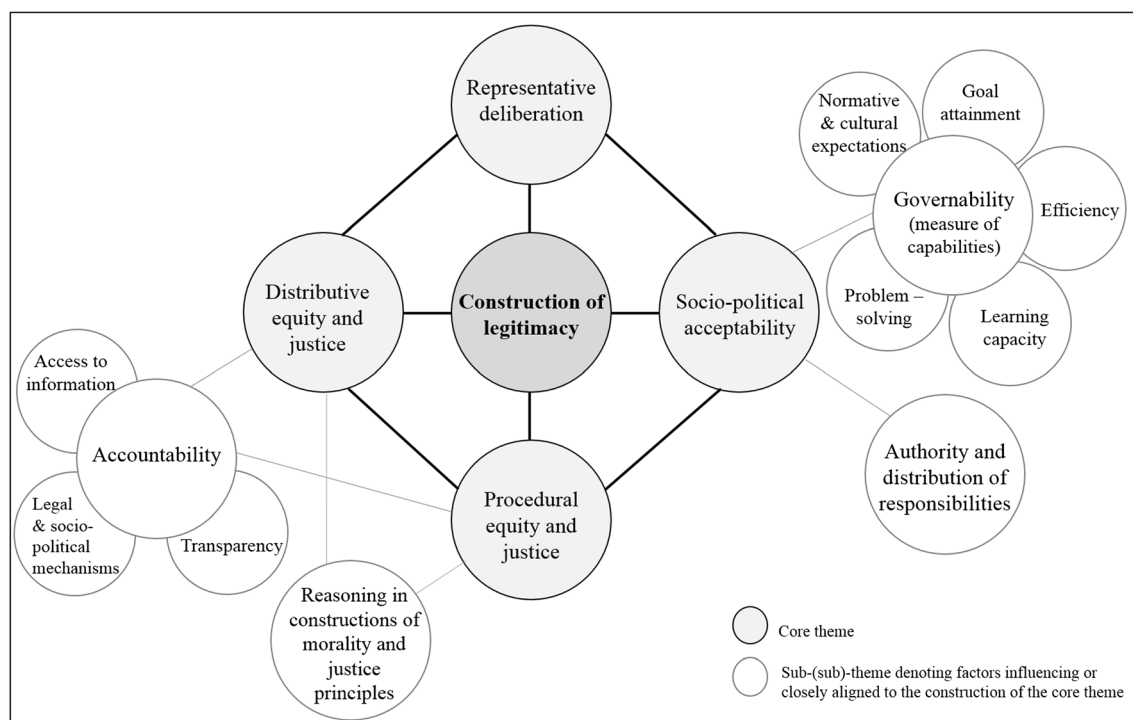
Representative deliberation

Normative & cultural expectations

Goal attainment

Governability (measure of capabilities)

Efficiency

Distributive equity and justice

Construction of legitimacy

Socio-political acceptability

Problem – solving

Learning capacity

Access to information

Accountability

Legal & socio-political mechanisms

Transparency

Procedural equity and justice

Authority and distribution of responsibilities

Reasoning in constructions of morality and justice principles

Core theme

Sub-(sub)-theme denoting factors influencing or closely aligned to the construction of the core theme